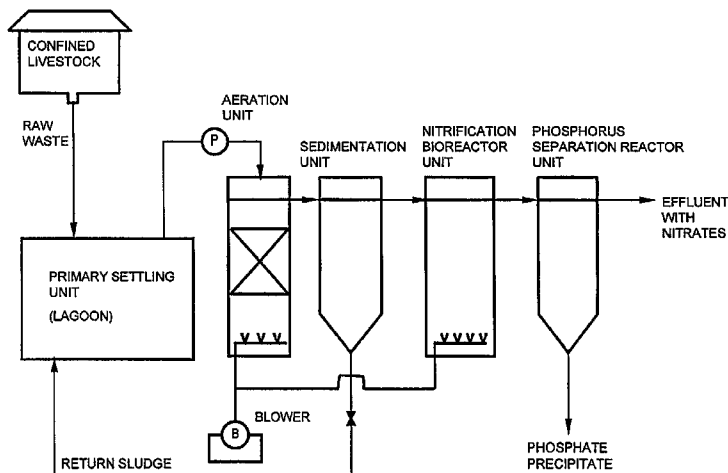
CONFINED LIVESTOCK

RAW WASTE

AERATION UNIT

P

SEDIMENTATION UNIT

NITRIFICATION BIOREACTOR UNIT

PHOSPHORUS SEPARATION REACTOR UNIT

EFFLUENT WITH NITRATES

PRIMARY SETTLING UNIT

(LAGOON)

B

BLOWER

RETURN SLUDGE

PHOSPHATE PRECIPITATE